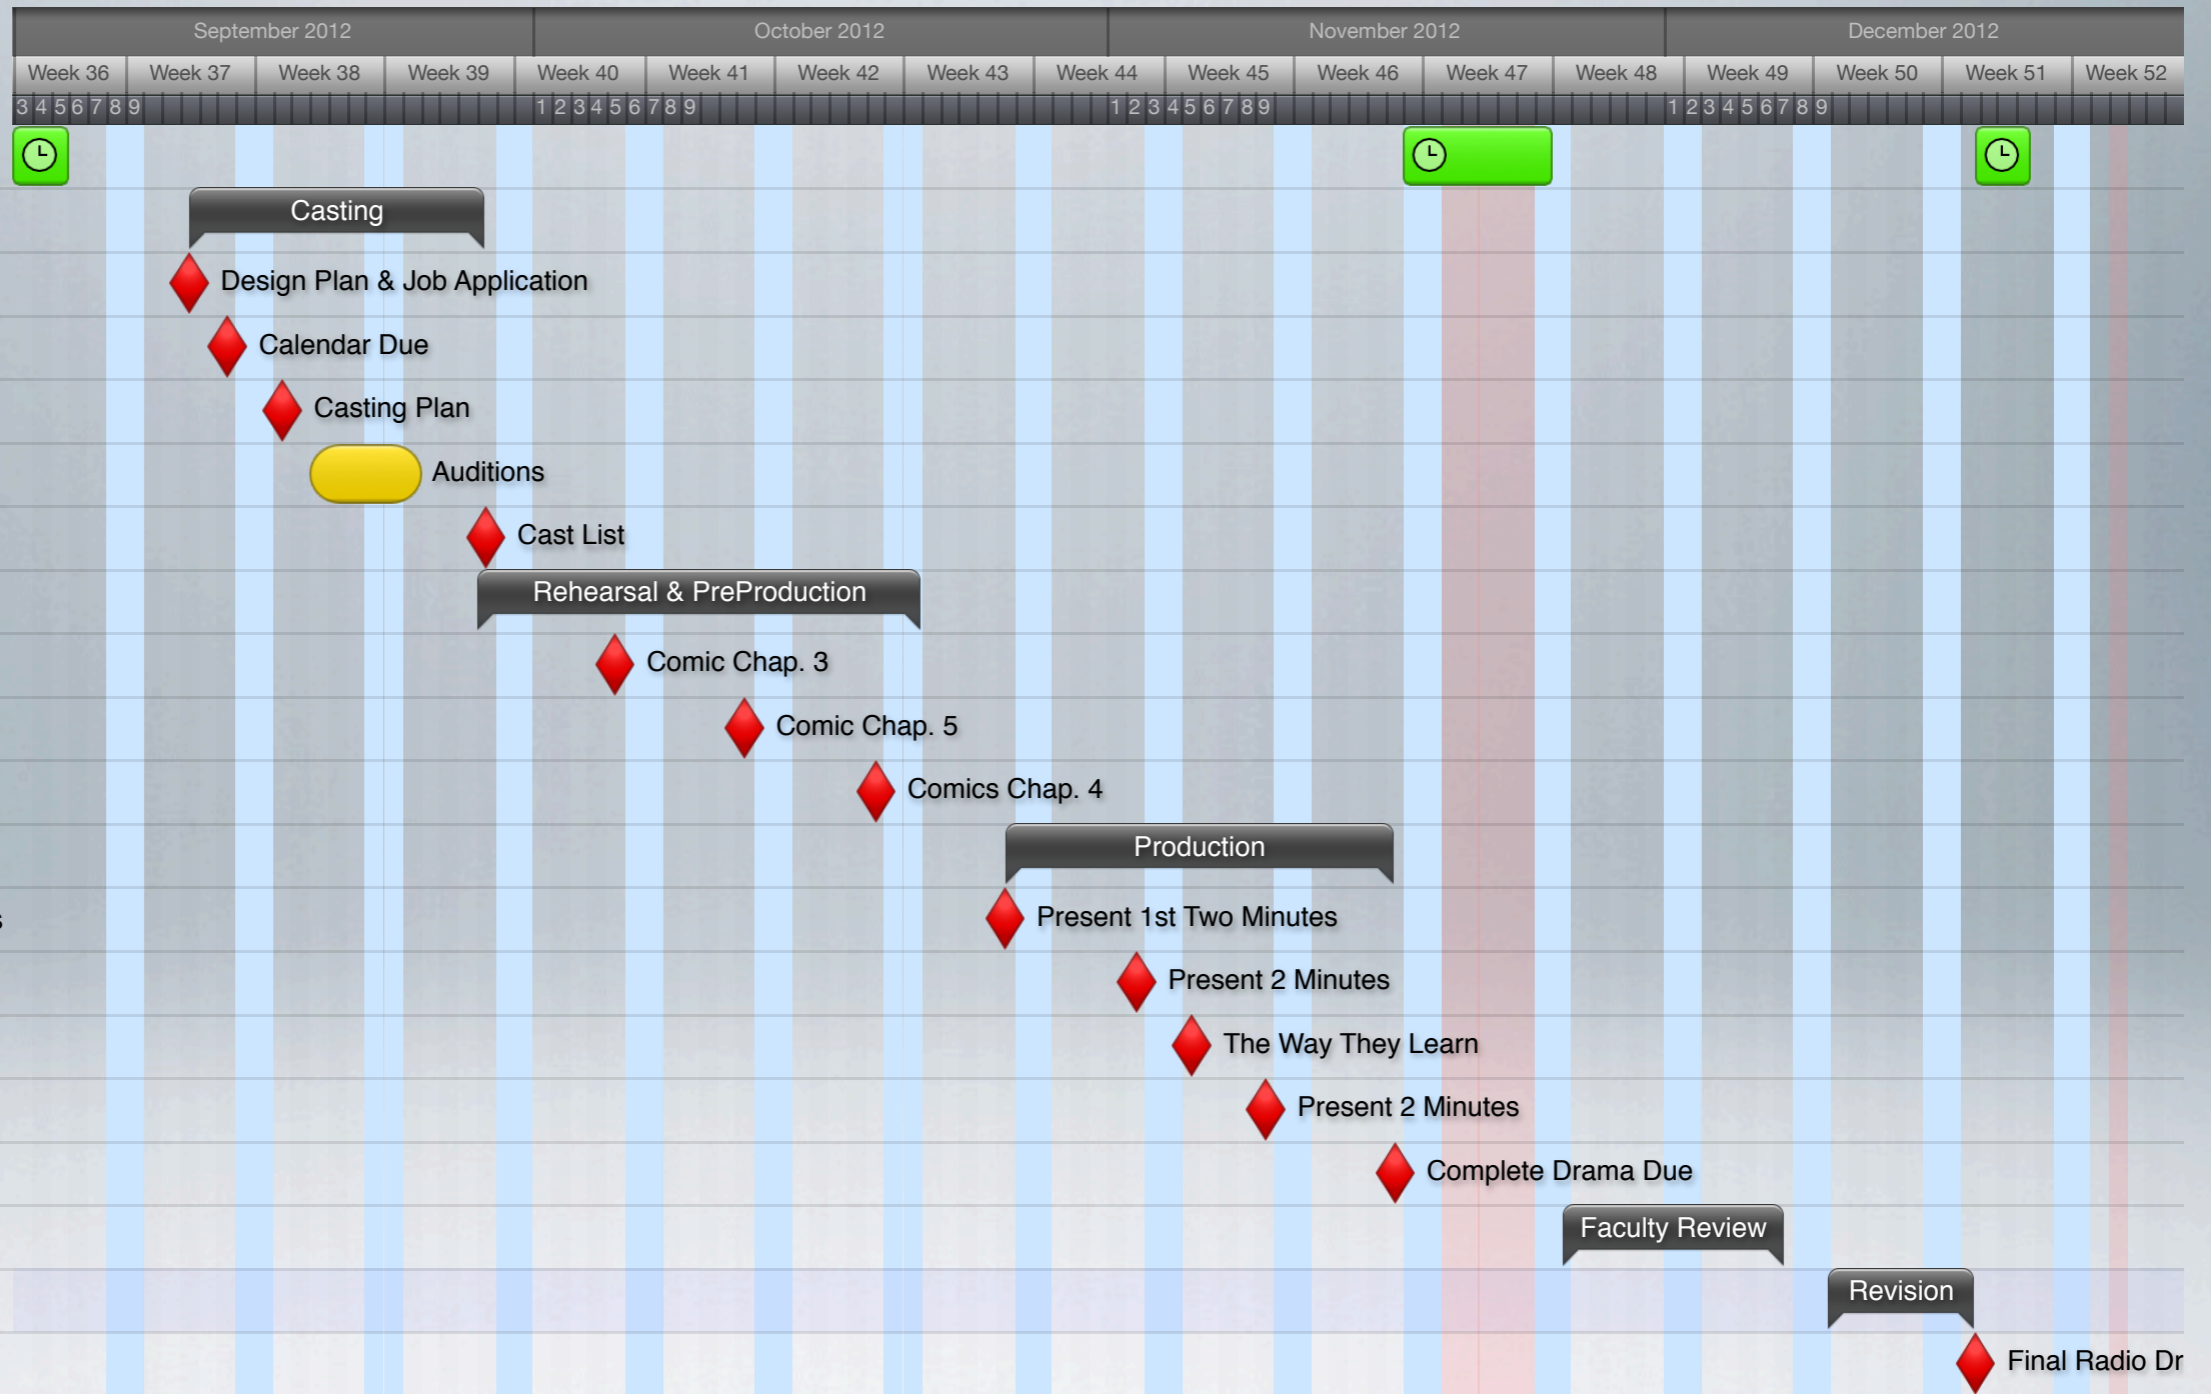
September 2012 | October 2012 | November 2012 | December 2012

Week 36 | Week 37 | Week 38 | Week 39 | Week 40 | Week 41 | Week 42 | Week 43 | Week 44 | Week 45 | Week 46 | Week 47 | Week 48 | Week 49 | Week 50 | Week 51 | Week 52

3 4 5 6 7 8 9 1 2 3 4 5 6 7 8 9 1 2 3 4 5 6 7 8 9 1 2 3 4 5 6 7 8 9

Casting

Design Plan & Job Application

Calendar Due

Casting Plan

Auditions

Cast List

Rehearsal & PreProduction

Comic Chap. 3

Comic Chap. 5

Comics Chap. 4

Production

Present 1st Two Minutes

Present 2 Minutes

The Way They Learn

Present 2 Minutes

Complete Drama Due

Faculty Review

Revision

Final Radio Dr